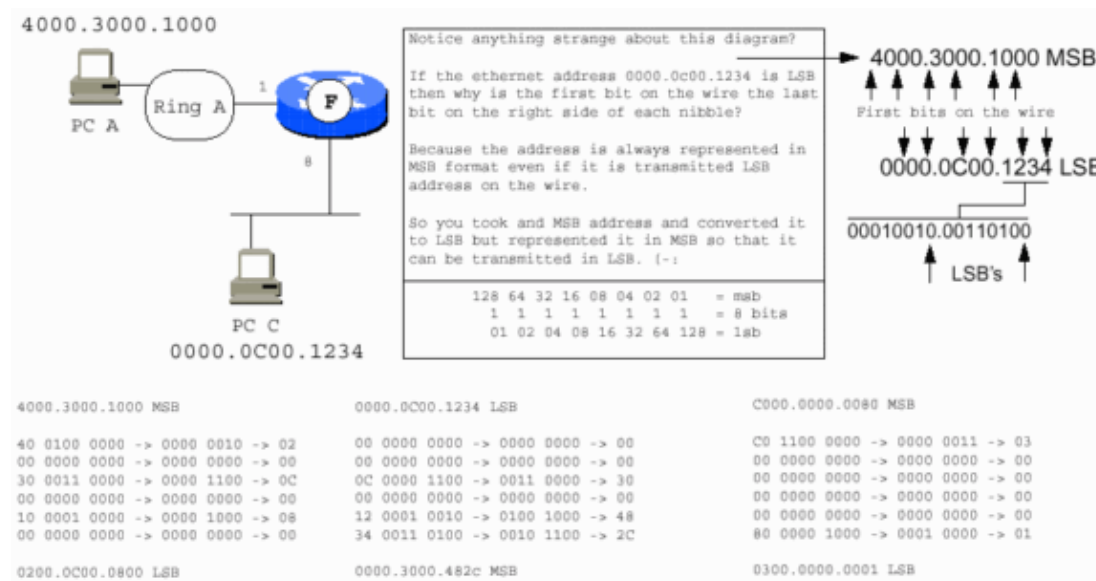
4000.3000.1000

Ring A

1

F

PC A

8

PC C

0000.0C00.1234

Notice anything strange about this diagram?

If the ethernet address 0000.0c00.1234 is LSB then why is the first bit on the wire the last bit on the right side of each nibble?

Because the address is always represented in MSB format even if it is transmitted LSB address on the wire.

So you took and MSB address and converted it to LSB but represented it in MSB so that it can be transmitted in LSB. (-:

128 64 32 16 08 04 02 01 = msb
1 1 1 1 1 1 1 1 = 8 bits
01 02 04 08 16 32 64 128 = lsb

4000.3000.1000 MSB

First bits on the wire

0000.0C00.1234 LSB

00010010.00110100

LSB's

4000.3000.1000 MSB

40 0100 0000 -> 0000 0010 -> 02
00 0000 0000 -> 0000 0000 -> 00
30 0011 0000 -> 0000 1100 -> 0C
00 0000 0000 -> 0000 0000 -> 00
10 0001 0000 -> 0000 1000 -> 08
00 0000 0000 -> 0000 0000 -> 00

0200.0C00.0800 LSB

0000.0C00.1234 LSB

00 0000 0000 -> 0000 0000 -> 00
00 0000 0000 -> 0000 0000 -> 00
0C 0000 1100 -> 0011 0000 -> 30
00 0000 0000 -> 0000 0000 -> 00
12 0001 0010 -> 0100 1000 -> 48
34 0011 0100 -> 0010 1100 -> 2C

0000.3000.482c MSB

C000.0000.0080 MSB

C0 1100 0000 -> 0000 0011 -> 03
00 0000 0000 -> 0000 0000 -> 00
00 0000 0000 -> 0000 0000 -> 00
00 0000 0000 -> 0000 0000 -> 00
00 0000 0000 -> 0000 0000 -> 00
80 0000 1000 -> 0001 0000 -> 01

0300.0000.0001 LSB